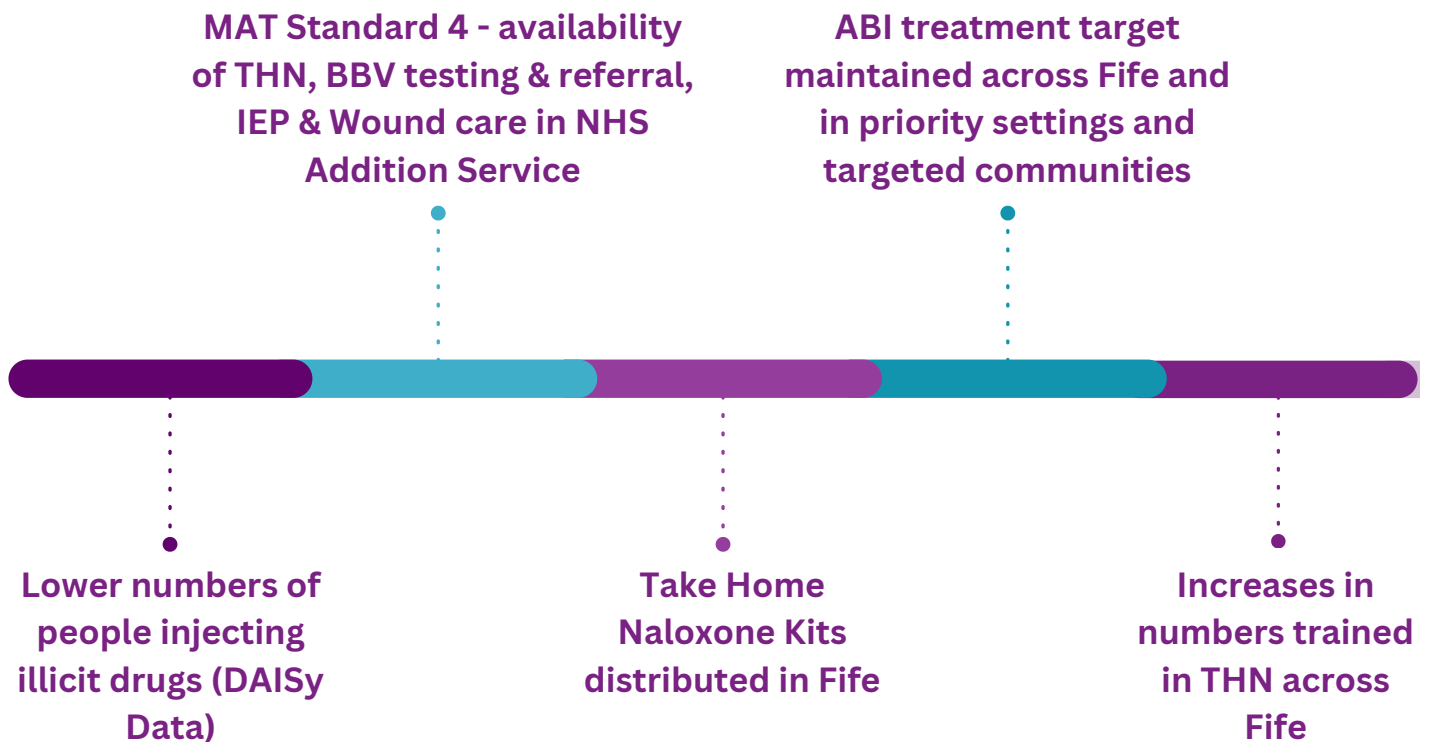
MAT Standard 4 - availability of THN, BBV testing & referral, IEP & Wound care in NHS Addition Service

ABI treatment target maintained across Fife and in priority settings and targeted communities

Lower numbers of people injecting illicit drugs (DAISy Data)

Take Home Naloxone Kits distributed in Fife

Increases in numbers trained in THN across Fife